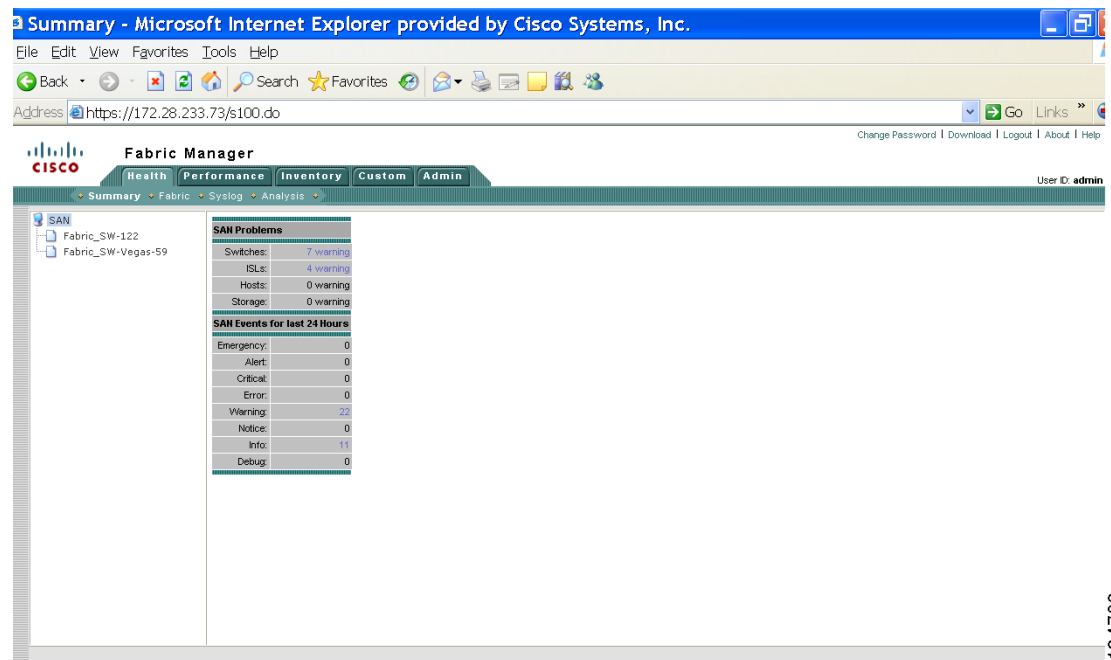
Summary - Microsoft Internet Explorer provided by Cisco Systems, Inc.

File Edit View Favorites Tools Help

Back Search Favorites

Address https://172.28.233.73/s100.do Go Links

Change Password | Download | Logout | About | Help

cisco

Fabric Manager

Health Performance Inventory Custom Admin

User ID: admin

Summary Fabric Syslog Analysis

SAN
Fabric_SW-122
Fabric_SW-Vegas-59

| SAN Problems | |
|---|---|
| Switches: | 7 warning |
| ISLs: | 4 warning |
| Hosts: | 0 warning |
| Storage: | 0 warning |

| SAN Events for last 24 Hours | |
|---|---|
| Emergency: | 0 |
| Alert: | 0 |
| Critical: | 0 |
| Error: | 0 |
| Warning: | 22 |
| Notice: | 0 |
| Info: | 11 |
| Debug: | 0 |

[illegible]